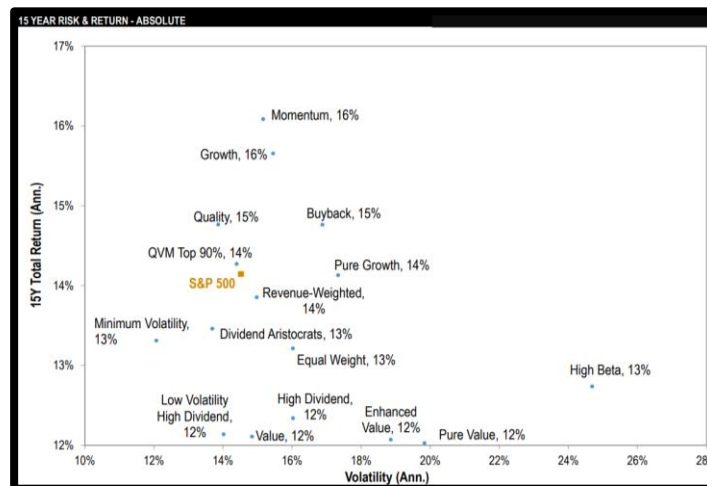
15 YEAR RISK & RETURN - ABSOLUTE

15Y Total Return (Ann.)

17%
16%
15%
14%
13%
12%

Momentum, 16%
Growth, 16%
Quality, 15%
Buyback, 15%
QVM Top 90%, 14%
Pure Growth, 14%
S&P 500
Revenue-Weighted, 14%
Minimum Volatility, 13%
Dividend Aristocrats, 13%
Equal Weight, 13%
High Beta, 13%
Low Volatility High Dividend, 12%
High Dividend, 12%
Enhanced Value, 12%
Value, 12%
Pure Value, 12%

10%
12%
14%
16%
18%
20%
22%
24%
26%
28

Volatility (Ann.)